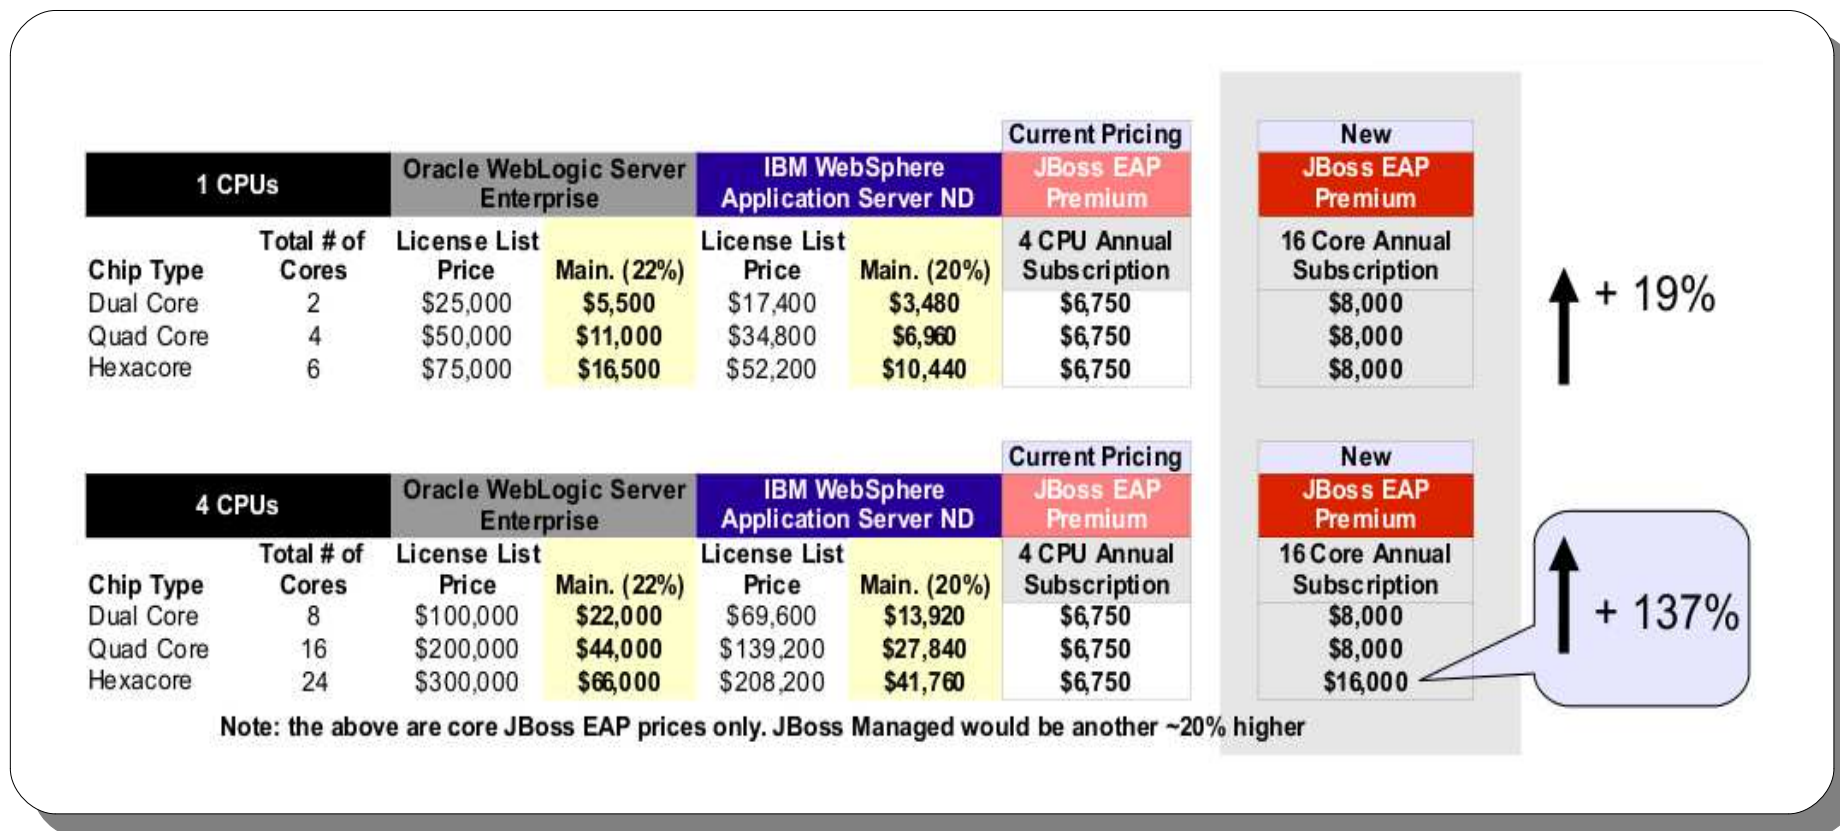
| 1 CPUs | | Oracle WebLogic Server Enterprise | | IBM WebSphere Application Server ND | | Current Pricing JBoss EAP Premium | New JBoss EAP Premium |
|---|---|---|---|---|---|---|---|
| Chip Type | Total # of Cores | License List Price | Main. (22%) | License List Price | Main. (20%) | 4 CPU Annual Subscription | 16 Core Annual Subscription |
| Dual Core | 2 | $25,000 | $5,500 | $17,400 | $3,480 | $6,750 | $8,000 |
| Quad Core | 4 | $50,000 | $11,000 | $34,800 | $6,960 | $6,750 | $8,000 |
| Hexacore | 6 | $75,000 | $16,500 | $52,200 | $10,440 | $6,750 | $8,000 |

+ 19%

| 4 CPUs | | Oracle WebLogic Server Enterprise | | IBM WebSphere Application Server ND | | Current Pricing JBoss EAP Premium | New JBoss EAP Premium |
|---|---|---|---|---|---|---|---|
| Chip Type | Total # of Cores | License List Price | Main. (22%) | License List Price | Main. (20%) | 4 CPU Annual Subscription | 16 Core Annual Subscription |
| Dual Core | 8 | $100,000 | $22,000 | $69,600 | $13,920 | $6,750 | $8,000 |
| Quad Core | 16 | $200,000 | $44,000 | $139,200 | $27,840 | $6,750 | $8,000 |
| Hexacore | 24 | $300,000 | $66,000 | $208,200 | $41,760 | $6,750 | $16,000 |

+ 137%

Note: the above are core JBoss EAP prices only. JBoss Managed would be another ~20% higher